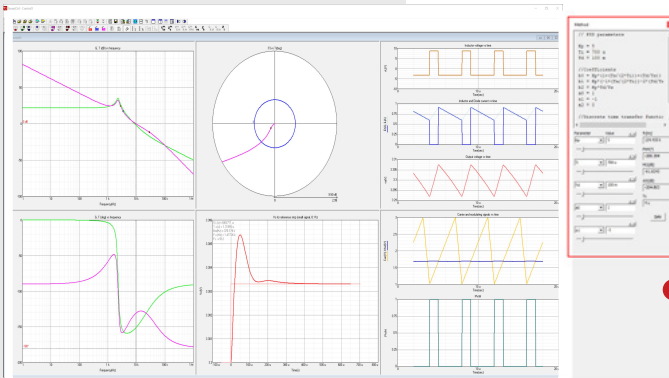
SmartCtrl

G, T (dB) vs frequency

G, T (deg) vs frequency

Frequency(Hz)

Inductor voltage vs time

Inductor and Diode current vs time

Output voltage vs time

Carrier and modulating signals vs time

Vo to reference step (small signal) (%)

Frequency(Hz)

Time(s)

Method

// PID parameters

Kp = 5
Ti = 700 u
Td = 100 u

//Coefficients

Parameter
Value

OK